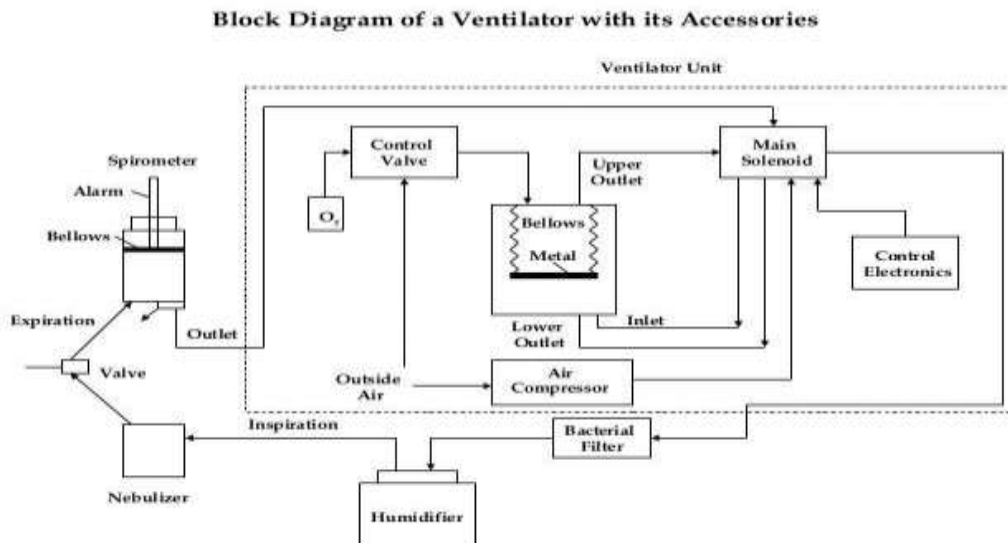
Block Diagram of a Ventilator with its Accessories

Ventilator Unit

Spirometer

Alarm

Bellows

Expiration

Valve

Outlet

Control Valve

$O_2$

Bellows

Metal

Upper Outlet

Lower Outlet

Inlet

Main Solenoid

Control Electronics

Outside Air

Air Compressor

Inspiration

Bacterial Filter

Nebulizer

Humidifier